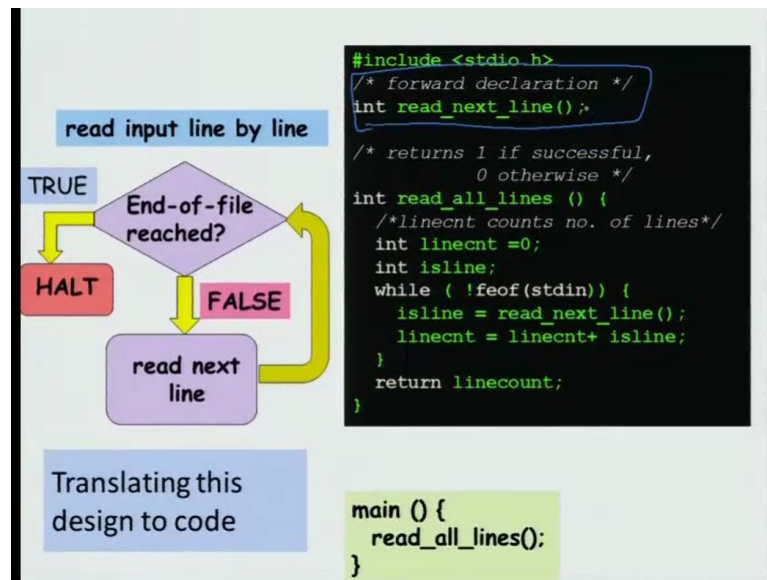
read input line by line

TRUE

End-of-file reached?

HALT

FALSE

read next line

#include <stdio.h>
/* forward declaration */
int read_next_line();

/* returns 1 if successful,
0 otherwise */
int read_all_lines () {
/*linecnt counts no. of lines*/
int linecnt =0;
int isline;
while ( !feof(stdin)) {
isline = read_next_line();
linecnt = linecnt+ isline;
}
return linecount;
}

Translating this design to code

main () {
read_all_lines();
}